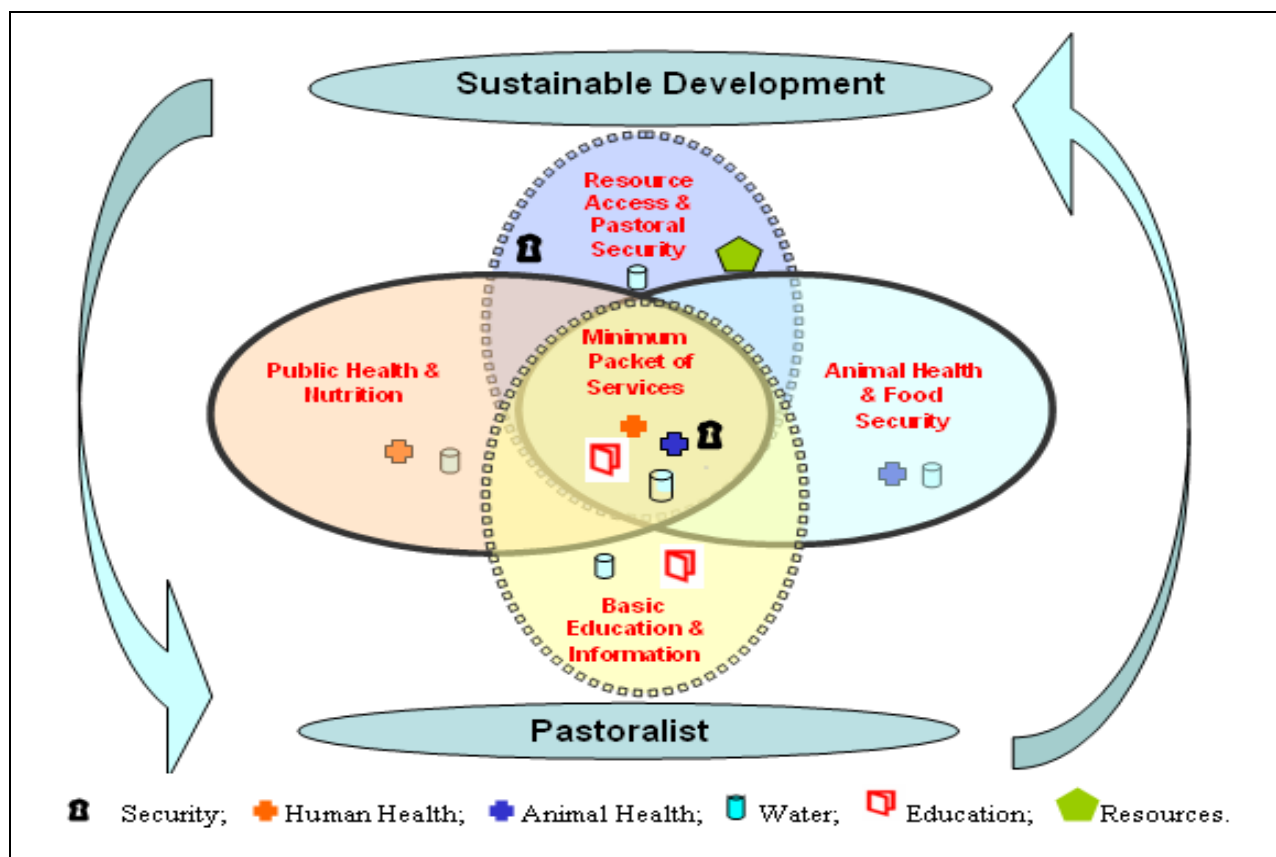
Sustainable Development

Resource Access & Pastoral Security

Public Health & Nutrition

Minimum Packet of Services

Animal Health & Food Security

Basic Education & Information

Pastoralist

Security; Human Health; Animal Health; Water; Education; Resources.